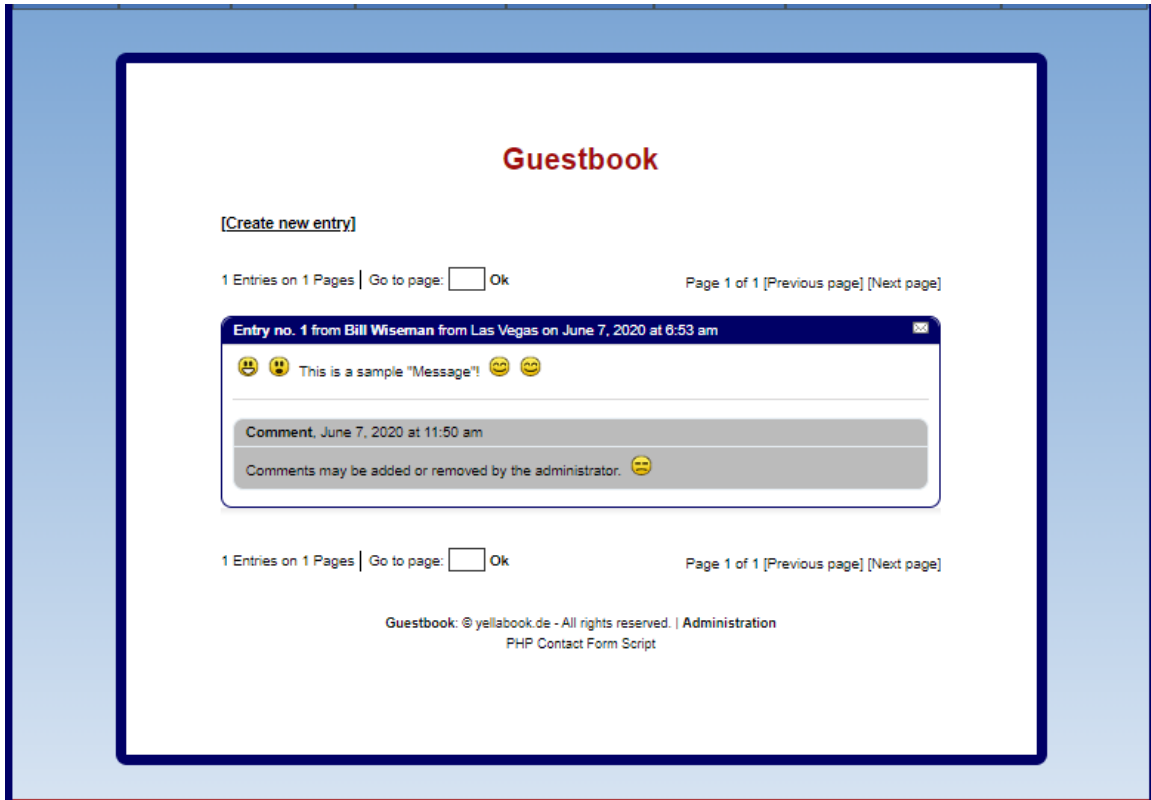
Guestbook

[Create new entry]

1 Entries on 1 Pages | Go to page: Ok

Page 1 of 1 [Previous page] [Next page]

Entry no. 1 from Bill Wiseman from Las Vegas on June 7, 2020 at 6:53 am

This is a sample "Message"!

Comment, June 7, 2020 at 11:50 am

Comments may be added or removed by the administrator.

1 Entries on 1 Pages | Go to page: Ok

Page 1 of 1 [Previous page] [Next page]

Guestbook: © yellabook.de - All rights reserved. | Administration
PHP Contact Form Script